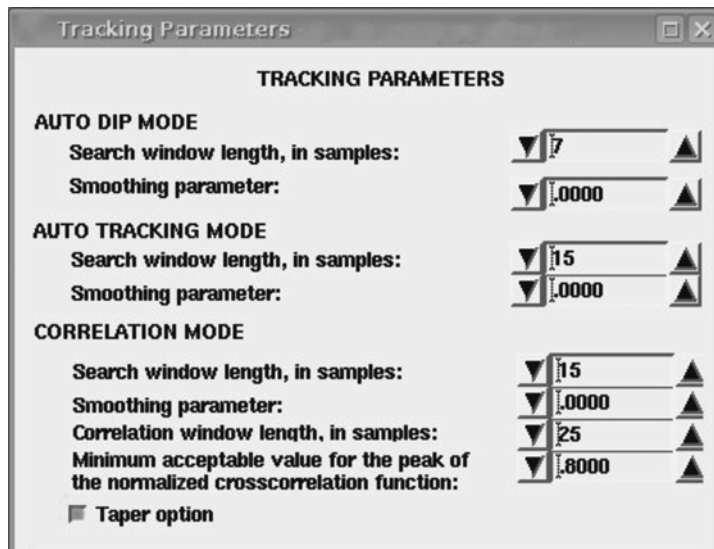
Tracking Parameters

TRACKING PARAMETERS

AUTO DIP MODE

Search window length, in samples: 7

Smoothing parameter: .0000

AUTO TRACKING MODE

Search window length, in samples: 15

Smoothing parameter: .0000

CORRELATION MODE

Search window length, in samples: 15

Smoothing parameter: .0000

Correlation window length, in samples: 25

Minimum acceptable value for the peak of the normalized crosscorrelation function: .8000

Taper option